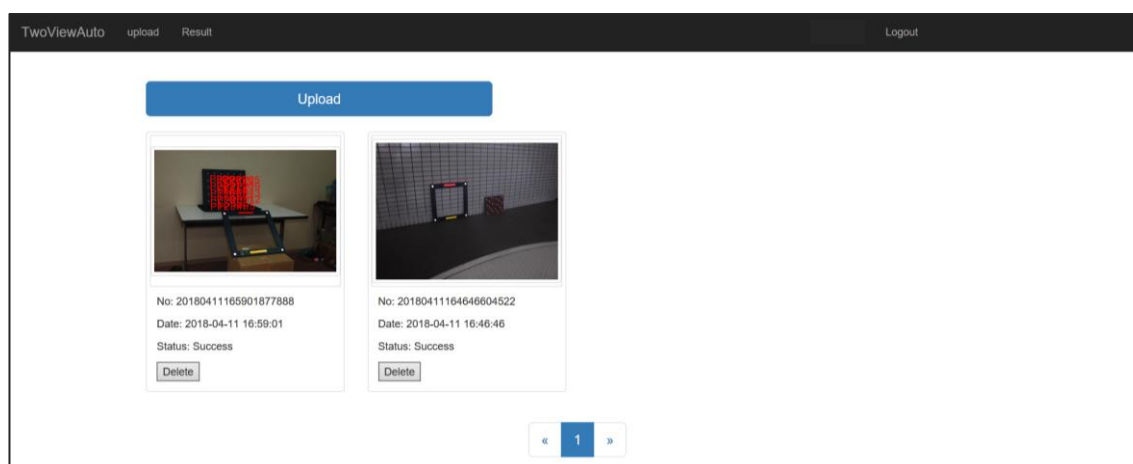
TwoViewAuto upload Result

Logout

Upload

No: 20180411165901877888

Date: 2018-04-11 16:59:01

Status: Success

Delete

No: 20180411164646604522

Date: 2018-04-11 16:46:46

Status: Success

Delete

« 1 »